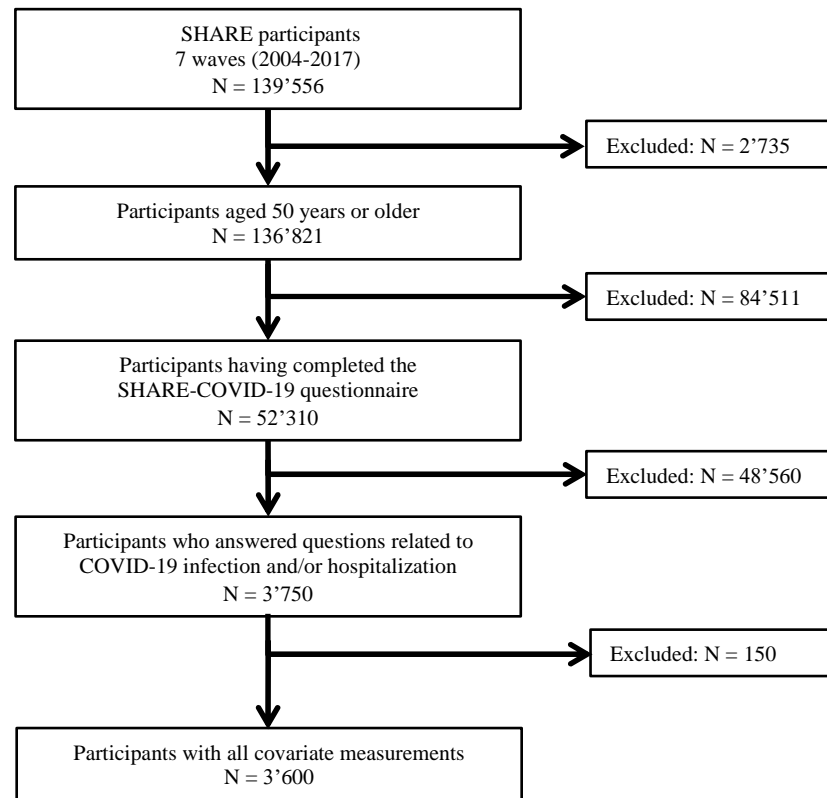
SHARE participants
7 waves (2004-2017)
N = 139’556

Excluded: N = 2’735

Participants aged 50 years or older
N = 136’821

Excluded: N = 84’511

Participants having completed the SHARE-COVID-19 questionnaire
N = 52’310

Excluded: N = 48’560

Participants who answered questions related to COVID-19 infection and/or hospitalization
N = 3’750

Excluded: N = 150

Participants with all covariate measurements
N = 3’600